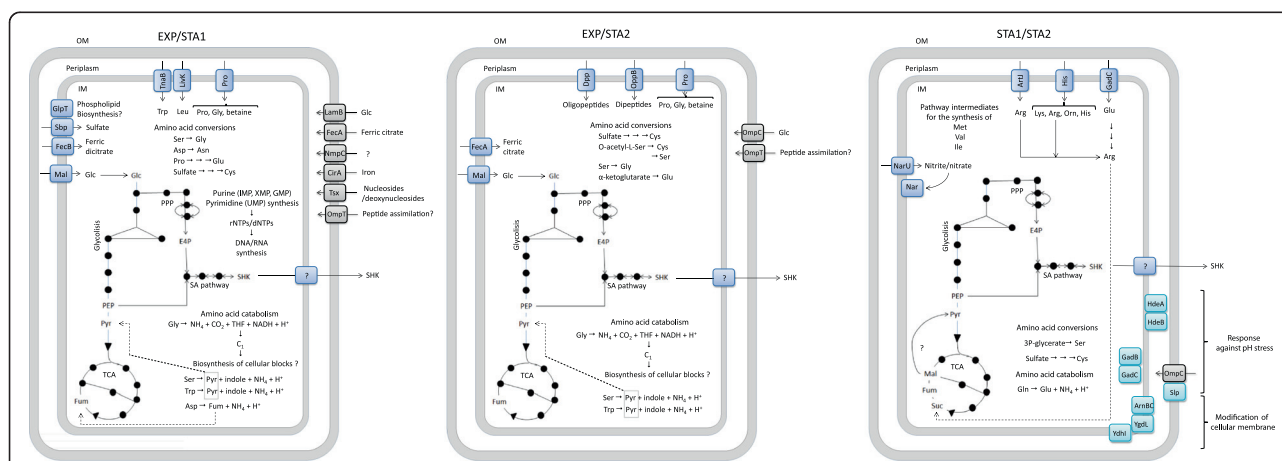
EXP/STA1

OM
Periplasm
IM

TnaB LsiK Pro
Trp Leu Pro, Gly, betaine

GlpT Phospholipid Biosynthesis?
Sbp Sulfate
FecB Ferric dicitrate
Mal Glc Glc

Amino acid conversions
Ser → Gly
Asp → Asn
Pro → → Glu
Sulfate → → Cys

LamB Glc
FecA Ferric citrate
NmpC ?
CirA Iron
Tsx Nucleosides /deoxynucleosides
OmpT Peptide assimilation?

Purine (IMP, XMP, GMP) Pyrimidine (UMP) synthesis
↓
rNTPs/dNTPs
↓
DNA/RNA synthesis

PPP
E4P
Glycolysis
SHK
SA pathway
? SHK
PEP
Pyr

Amino acid catabolism
Gly → $NH_4$ + $CO_2$ + THF + NADH + $H^+$
↓
$C_1$
↓
Biosynthesis of cellular blocks ?

TCA
Fum
Ser → Pyr + indole + $NH_4$ + $H^+$
Trp → Pyr + indole + $NH_4$ + $H^+$
Asp → Fum + $NH_4$ + $H^+$

EXP/STA2

OM
Periplasm
IM

Dpp OppB Pro
Oligopeptides Dipeptides Pro, Gly, betaine

Amino acid conversions
Sulfate → → Cys
O-acetyl-L-Ser → Cys
→ Ser
Ser → Gly
α-ketoglutarate → Glu

OmpC Glc
OmpT Peptide assimilation?

FecA Ferric citrate
Mal Glc Glc

PPP
E4P
Glycolysis
SHK
SA pathway
? SHK
PEP
Pyr

Amino acid catabolism
Gly → $NH_4$ + $CO_2$ + THF + NADH + $H^+$
↓
$C_1$
↓
Biosynthesis of cellular blocks ?

TCA
Fum
Ser → Pyr + indole + $NH_4$ + $H^+$
Trp → Pyr + indole + $NH_4$ + $H^+$

STA1/STA2

OM
Periplasm
IM

ArtJ His GadC
Arg Lys, Arg, Orn, His Glu
↓
↓
↓
Arg

Pathway intermediates for the synthesis of
Met
Val
Ile

NarU Nitrite/nitrate
Nar

PPP
E4P
Glycolysis
SHK
SA pathway
? SHK
PEP
Pyr
?

Amino acid conversions
3P-glycerate → Ser
Sulfate → → Cys
Amino acid catabolism
Gln → Glu + $NH_4$ + $H^+$

TCA
Mal
Fum
Suc

HdeA
HdeB
GadB
GadC
OmpC
Slp
ArnBC
YgdL
YdhI

Response against pH stress

Modification of cellular membrane